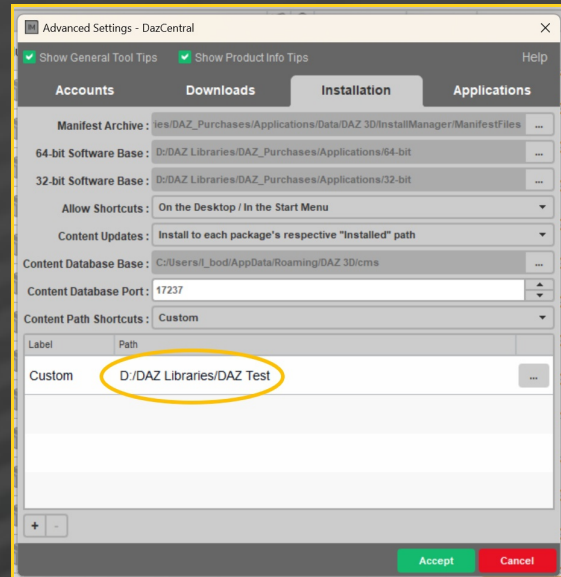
Advanced Settings - DazCentral

Show General Tool Tips
Show Product Info Tips
Help

Accounts
Downloads
Installation
Applications

Manifest Archive : ies/DAZ_Purchases/Applications/Data/DAZ 3D/InstallManager/ManifestFiles ...
64-bit Software Base : D:/DAZ Libraries/DAZ_Purchases/Applications/64-bit ...
32-bit Software Base : D:/DAZ Libraries/DAZ_Purchases/Applications/32-bit ...
Allow Shortcuts : On the Desktop / In the Start Menu
Content Updates : Install to each package's respective "Installed" path
Content Database Base : C:/Users/l_bod/AppData/Roaming/DAZ 3D/cms ...
Content Database Port : 17237
Content Path Shortcuts : Custom

| Label | Path |  |
|---|---|---|
| Custom | D:/DAZ Libraries/DAZ Test | ... |

+ -

Accept
Cancel